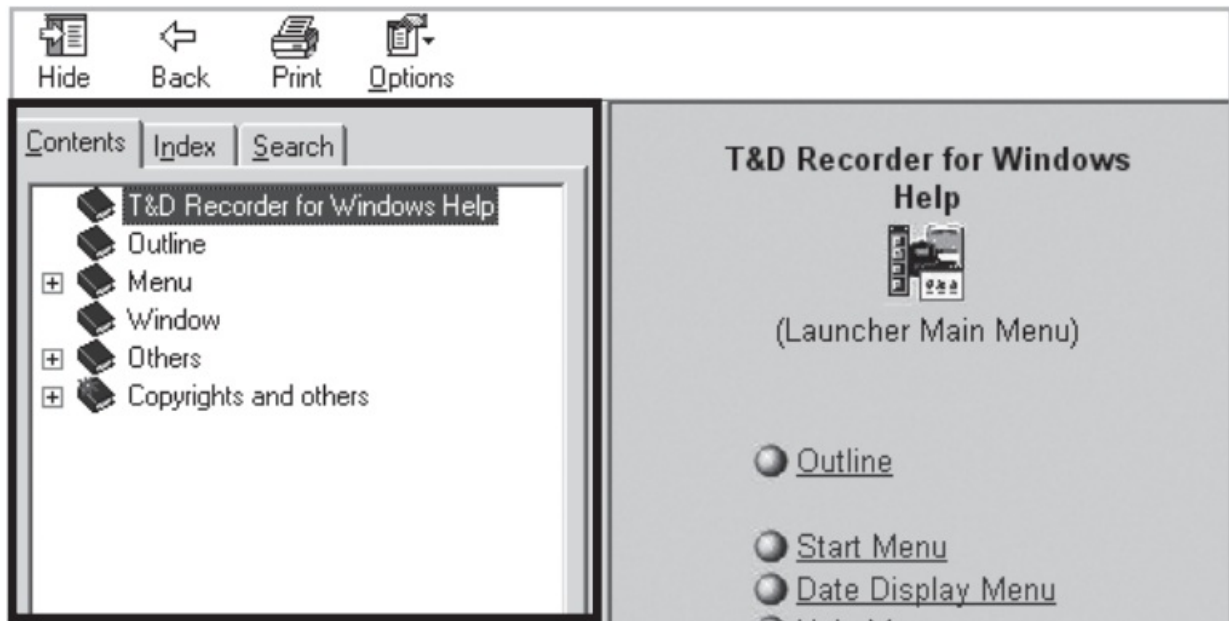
Hide Back Print Options

Contents Index Search

T&D Recorder for Windows Help
Outline
Menu
Window
Others
Copyrights and others

T&D Recorder for Windows Help

(Launcher Main Menu)

Outline

Start Menu
Date Display Menu
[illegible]